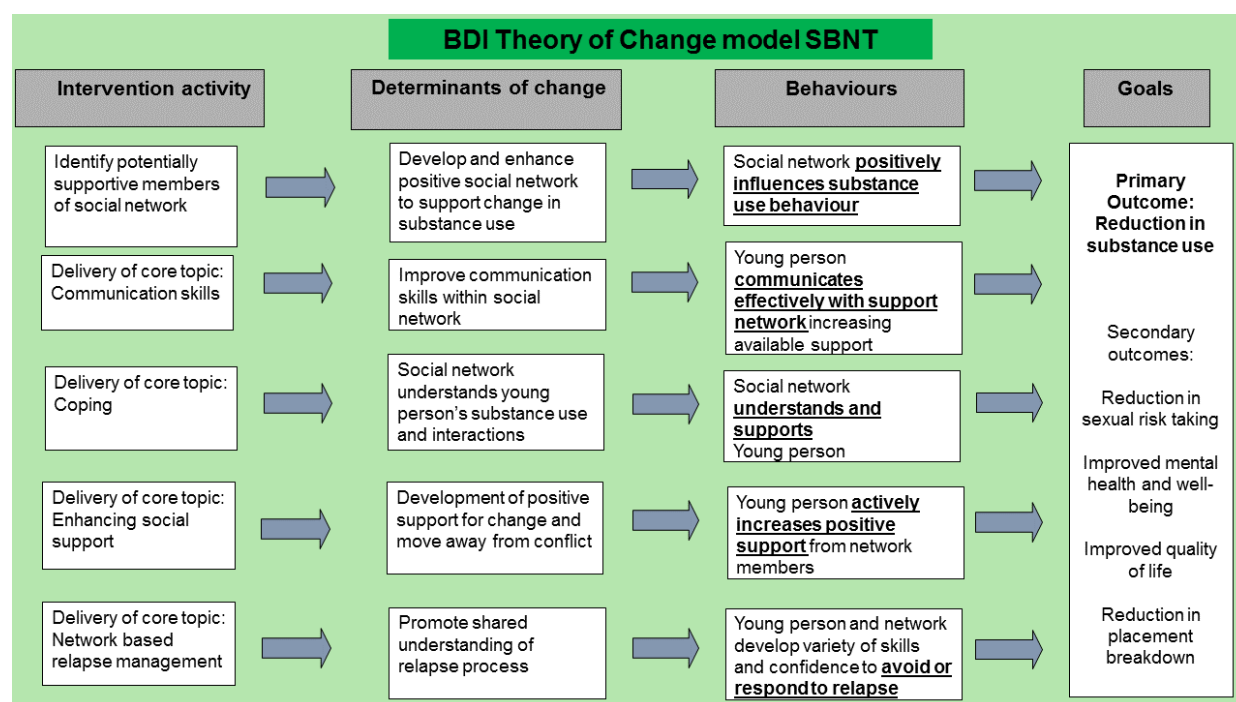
BDI Theory of Change model SBNT

Intervention activity

Determinants of change

Behaviours

Goals

Identify potentially supportive members of social network

Develop and enhance positive social network to support change in substance use

Social network positively influences substance use behaviour

Delivery of core topic: Communication skills

Improve communication skills within social network

Young person communicates effectively with support network increasing available support

Delivery of core topic: Coping

Social network understands young person's substance use and interactions

Social network understands and supports Young person

Delivery of core topic: Enhancing social support

Development of positive support for change and move away from conflict

Young person actively increases positive support from network members

Delivery of core topic: Network based relapse management

Promote shared understanding of relapse process

Young person and network develop variety of skills and confidence to avoid or respond to relapse

Primary Outcome: Reduction in substance use

Secondary outcomes:

Reduction in sexual risk taking

Improved mental health and well-being

Improved quality of life

Reduction in placement breakdown